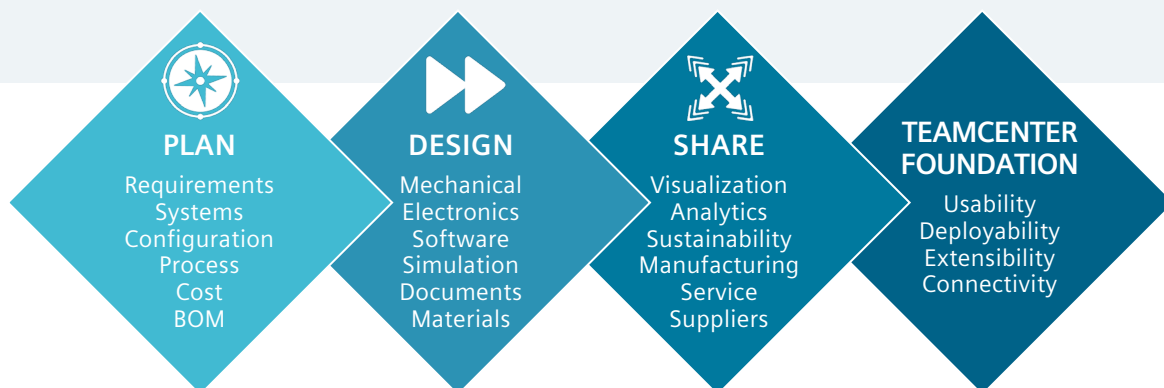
PLAN
Requirements
Systems
Configuration
Process
Cost
BOM

DESIGN
Mechanical
Electronics
Software
Simulation
Documents
Materials

SHARE
Visualization
Analytics
Sustainability
Manufacturing
Service
Suppliers

TEAMCENTER FOUNDATION
Usability
Deployability
Extensibility
Connectivity